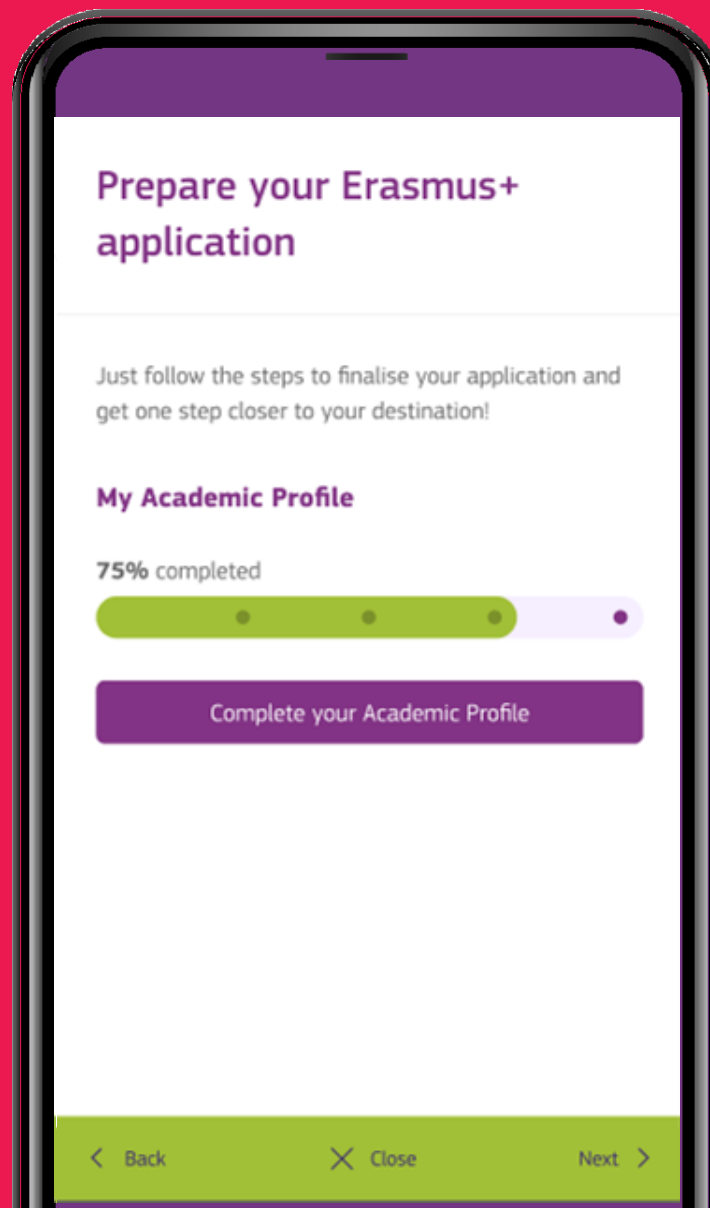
Prepare your Erasmus+ application

Just follow the steps to finalise your application and get one step closer to your destination!

My Academic Profile

75% completed

Complete your Academic Profile

Back Close Next